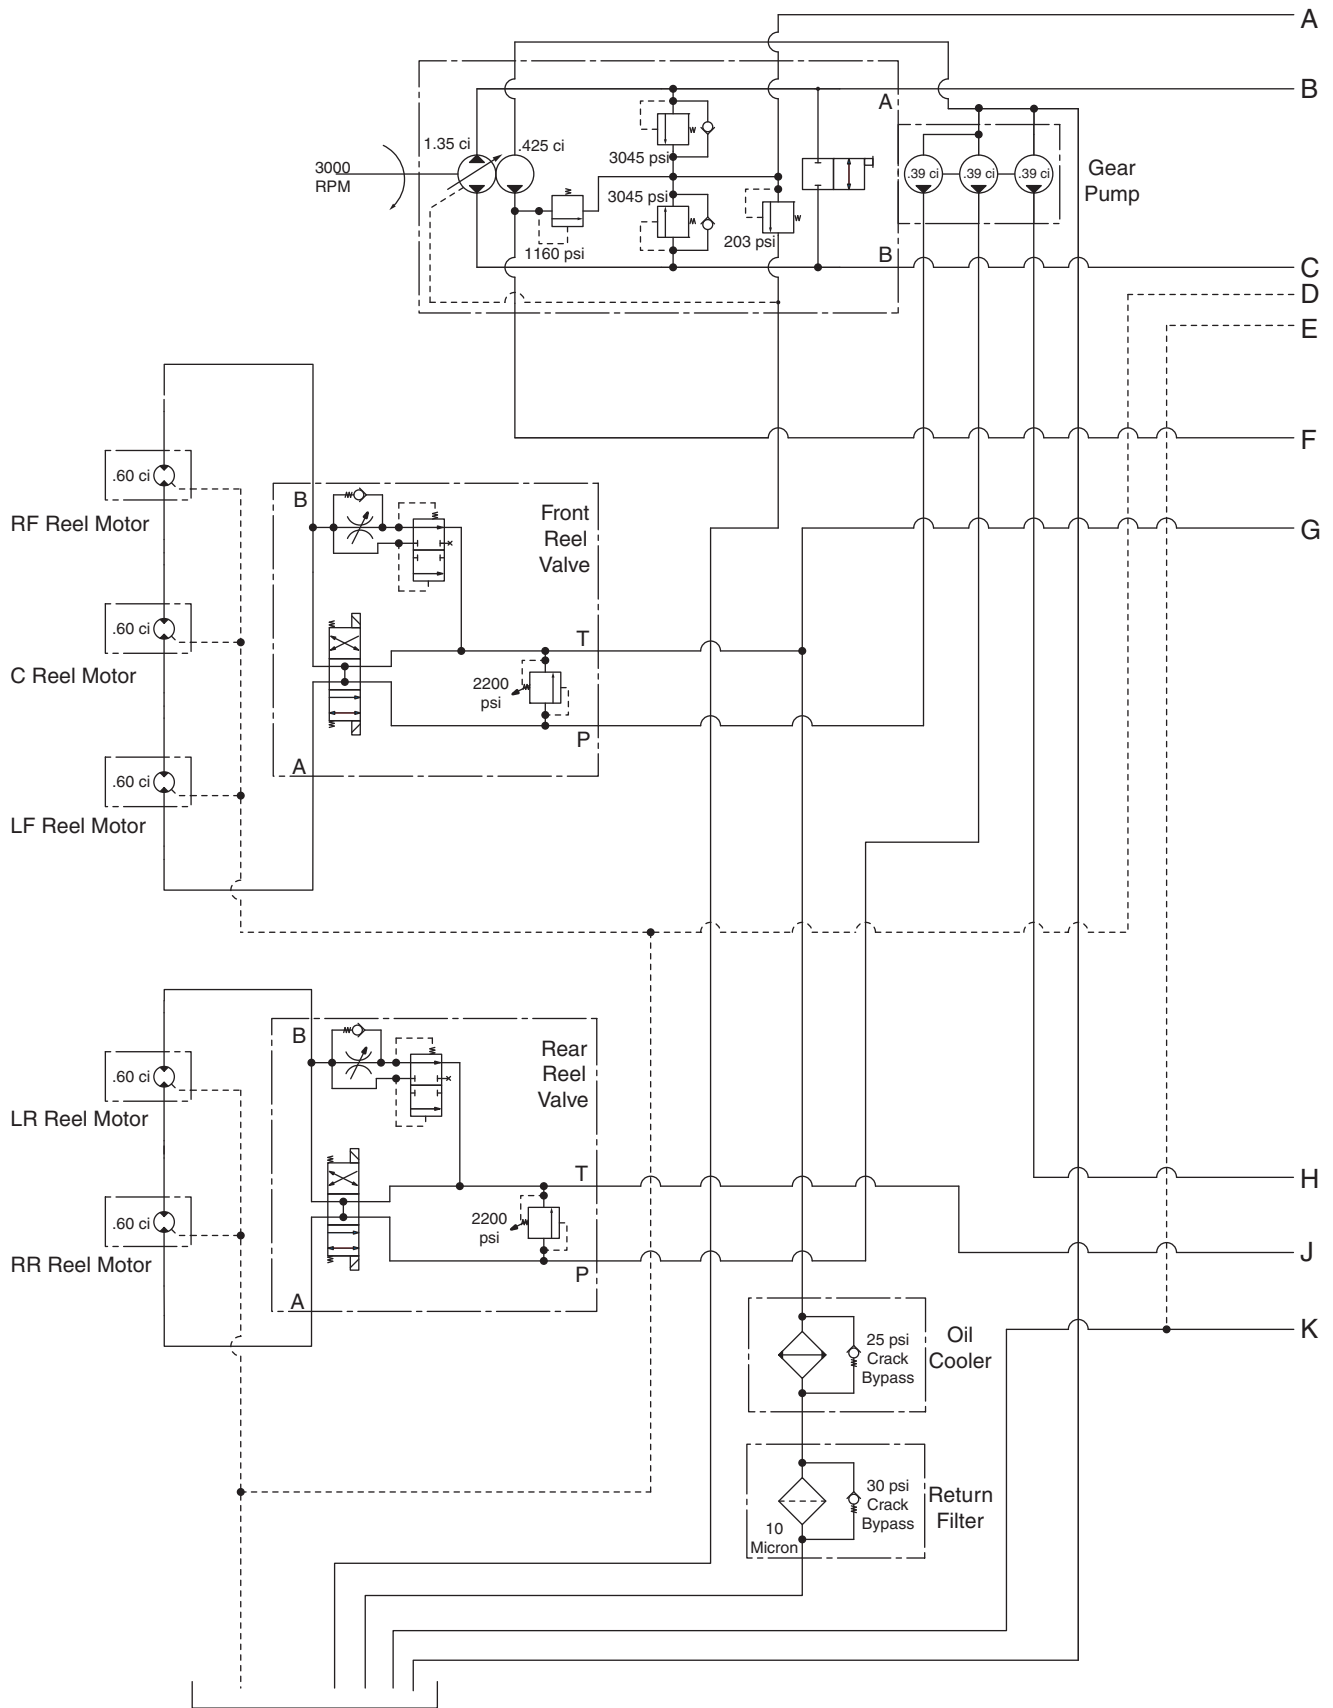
A
B
C
D
E
F
G
H
J
K

3000
RPM
1.35 ci
.425 ci
3045 psi
3045 psi
1160 psi
203 psi
A
B
.39 ci
.39 ci
.39 ci
Gear
Pump

.60 ci
RF Reel Motor
.60 ci
C Reel Motor
.60 ci
LF Reel Motor

B
Front
Reel
Valve
T
2200
psi
P
A

.60 ci
LR Reel Motor
.60 ci
RR Reel Motor

B
Rear
Reel
Valve
T
2200
psi
P
A

25 psi
Crack
Bypass
Oil
Cooler

30 psi
Crack
Bypass
Return
Filter
10
Micron